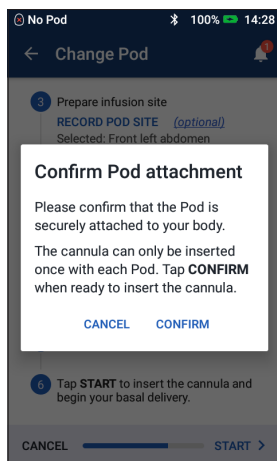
No Pod 100% 14:28

← Change Pod

3 Prepare infusion site

RECORD POD SITE (optional)

Selected: Front left abdomen

Confirm Pod attachment

Please confirm that the Pod is securely attached to your body.

The cannula can only be inserted once with each Pod. Tap **CONFIRM** when ready to insert the cannula.

CANCEL CONFIRM

6 Tap **START** to insert the cannula and begin your basal delivery.

CANCEL START >